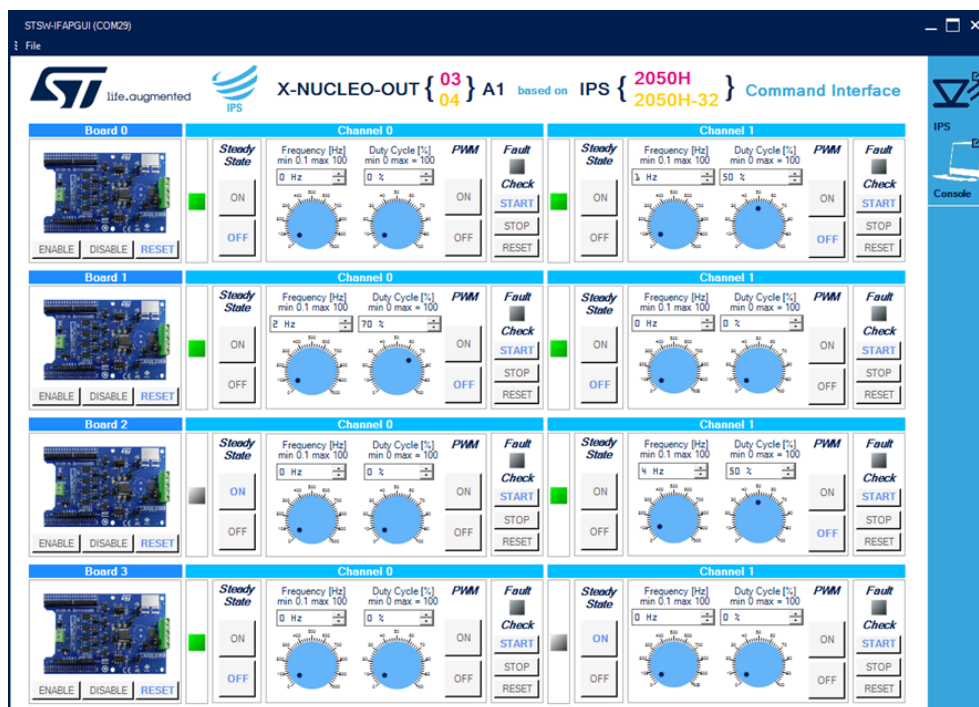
STSW-IFAPGUI (COM29)

File

life.augmented

IPS

X-NUCLEO-OUT { 03 04 } A1 based on IPS { 2050H 2050H-32 } Command Interface

IPS

Console

Board 0

ENABLE DISABLE RESET

Channel 0

Steady State

ON

OFF

Frequency [Hz] min 0.1 max 100

0 Hz

Duty Cycle [%] min 0 max = 100

0 %

PWM

ON

OFF

Fault

Check

START

STOP

RESET

Channel 1

Steady State

ON

OFF

Frequency [Hz] min 0.1 max 100

1 Hz

Duty Cycle [%] min 0 max = 100

50 %

PWM

ON

OFF

Fault

Check

START

STOP

RESET

Board 1

ENABLE DISABLE RESET

Channel 0

Steady State

ON

OFF

Frequency [Hz] min 0.1 max 100

2 Hz

Duty Cycle [%] min 0 max = 100

70 %

PWM

ON

OFF

Fault

Check

START

STOP

RESET

Channel 1

Steady State

ON

OFF

Frequency [Hz] min 0.1 max 100

0 Hz

Duty Cycle [%] min 0 max = 100

0 %

PWM

ON

OFF

Fault

Check

START

STOP

RESET

Board 2

ENABLE DISABLE RESET

Channel 0

Steady State

ON

OFF

Frequency [Hz] min 0.1 max 100

0 Hz

Duty Cycle [%] min 0 max = 100

0 %

PWM

ON

OFF

Fault

Check

START

STOP

RESET

Channel 1

Steady State

ON

OFF

Frequency [Hz] min 0.1 max 100

4 Hz

Duty Cycle [%] min 0 max = 100

50 %

PWM

ON

OFF

Fault

Check

START

STOP

RESET

Board 3

ENABLE DISABLE RESET

Channel 0

Steady State

ON

OFF

Frequency [Hz] min 0.1 max 100

0 Hz

Duty Cycle [%] min 0 max = 100

0 %

PWM

ON

OFF

Fault

Check

START

STOP

RESET

Channel 1

Steady State

ON

OFF

Frequency [Hz] min 0.1 max 100

0 Hz

Duty Cycle [%] min 0 max = 100

0 %

PWM

ON

OFF

Fault

Check

START

STOP

RESET